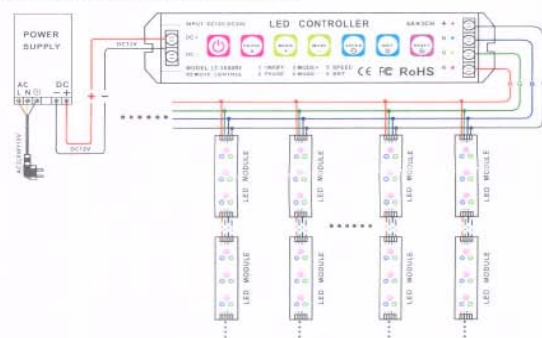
POWER SUPPLY

AC
L N ⏚

DC
− +

AC220V/110V

DC12V

DC12V

+ −

INPUT DC12V-DC24V

LED CONTROLLER

DC+

DC-

MODEL LT-3800RF
REMOTE CONTROL

1 INSERT 2 PAUSE 3 MODE+ 4 MODE- 5 SPEED 6 SET

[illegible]

CE FC RoHS

R
G
B
+

LED MODULE

LED MODULE

LED MODULE

LED MODULE

LED MODULE

LED MODULE

LED MODULE

LED MODULE